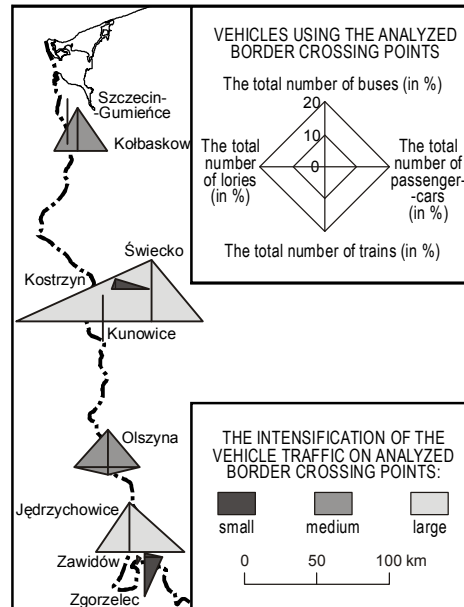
Szczecin-Gumieńce

Kołbaskowo

Świecko

Kostrzyn

Kunowice

Olszyna

Jędrzychowice

Zawidów

Zgorzelec

VEHICLES USING THE ANALYZED BORDER CROSSING POINTS

The total number of buses (in %)

20

10

0

The total number of lories (in %)

The total number of passenger-cars (in %)

The total number of trains (in %)

THE INTENSIFICATION OF THE VEHICLE TRAFFIC ON ANALYZED BORDER CROSSING POINTS:

small

medium

large

0

50

100 km